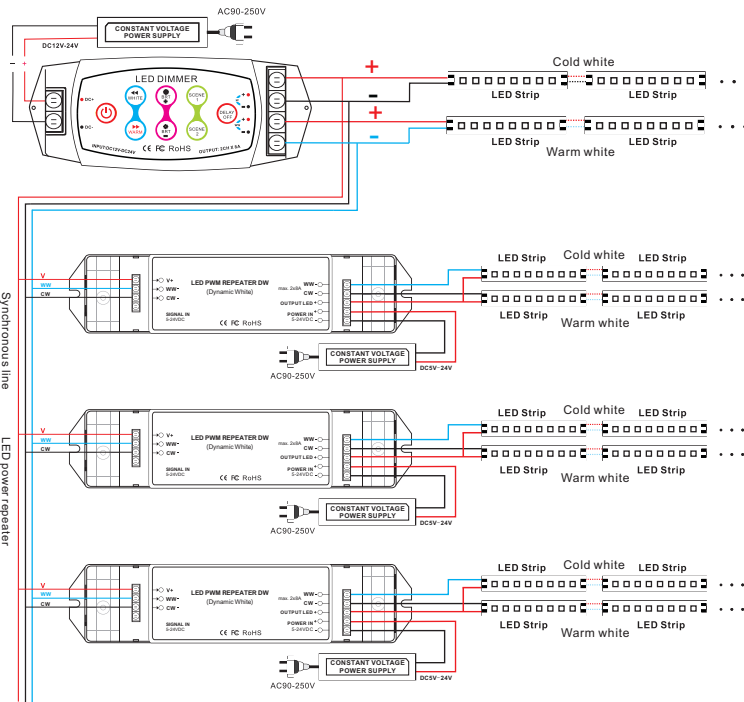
AC90-250V
CONSTANT VOLTAGE POWER SUPPLY
DC12V-24V
+ -
LED DIMMER
WHITE
WARM
SET
SET
SCENE 1
SCENE 2
DELAY OFF
DC+
DC-
INPUT:DC12V-DC24V
CE FC RoHS
OUTPUT: 2CH X 5A
+
-
+
-
Cold white
LED Strip
LED Strip
LED Strip
LED Strip
Warm white

Synchronous line
LED power repeater

V
WW
CW
V+
WW-
CW-
SIGNAL IN
5-24VDC
LED PWM REPEATER DW
(Dynamic White)
CE FC RoHS
max. 2x8A
WW-
CW-
OUTPUT LED+
POWER IN
5-24VDC
CONSTANT VOLTAGE POWER SUPPLY
DC5V~24V
AC90-250V
LED Strip
Cold white
LED Strip
LED Strip
Warm white
LED Strip

V
WW
CW
V+
WW-
CW-
SIGNAL IN
5-24VDC
LED PWM REPEATER DW
(Dynamic White)
CE FC RoHS
max. 2x8A
WW-
CW-
OUTPUT LED+
POWER IN
5-24VDC
CONSTANT VOLTAGE POWER SUPPLY
DC5V~24V
AC90-250V
LED Strip
Cold white
LED Strip
LED Strip
Warm white
LED Strip

V
WW
CW
V+
WW-
CW-
SIGNAL IN
5-24VDC
LED PWM REPEATER DW
(Dynamic White)
CE FC RoHS
max. 2x8A
WW-
CW-
OUTPUT LED+
POWER IN
5-24VDC
CONSTANT VOLTAGE POWER SUPPLY
DC5V~24V
AC90-250V
LED Strip
Cold white
LED Strip
LED Strip
Warm white
LED Strip